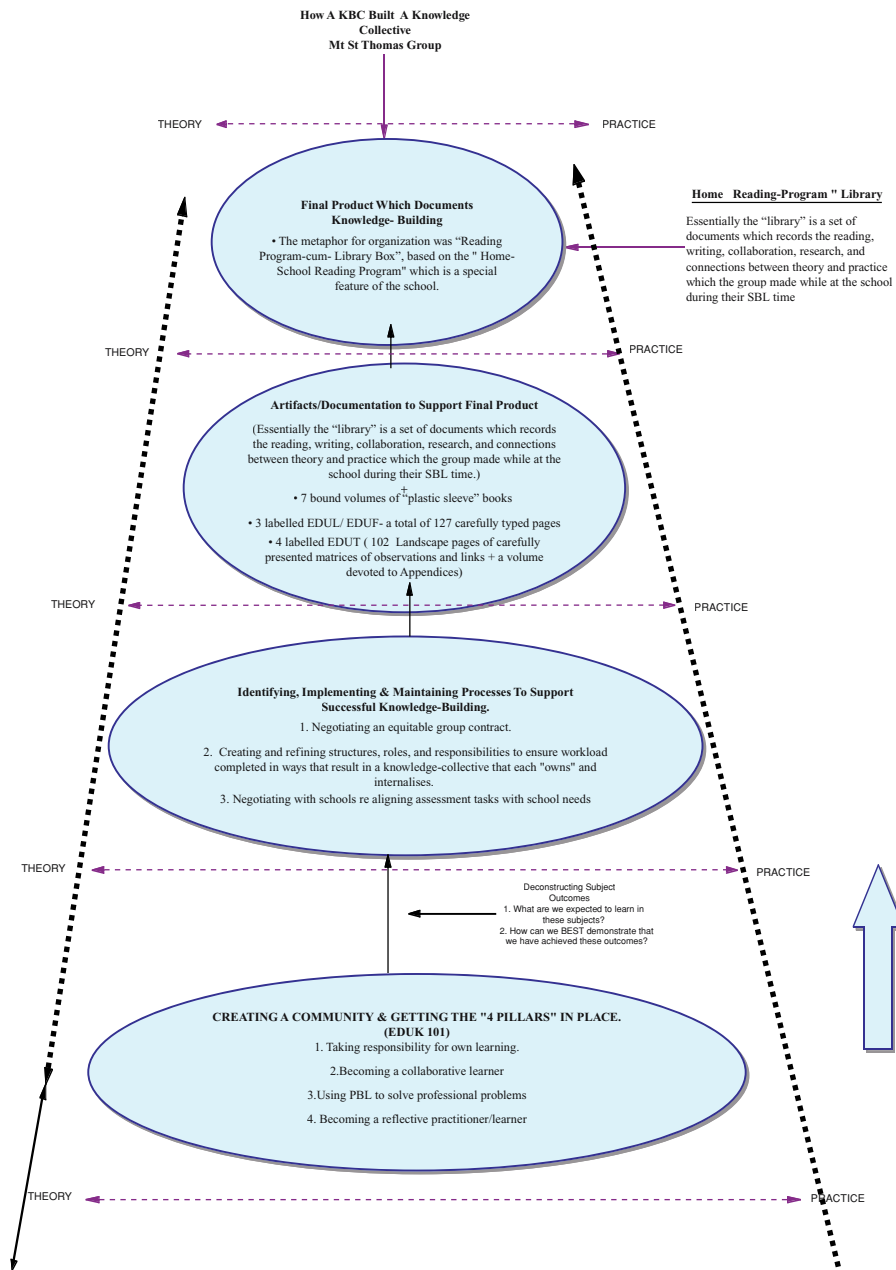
How A KBC Built A Knowledge Collective
Mt St Thomas Group

THEORY PRACTICE

Final Product Which Documents Knowledge- Building

• The metaphor for organization was "Reading Program-cum- Library Box", based on the " Home-School Reading Program" which is a special feature of the school.

Home Reading-Program " Library

Essentially the "library" is a set of documents which records the reading, writing, collaboration, research, and connections between theory and practice which the group made while at the school during their SBL time

THEORY PRACTICE

Artifacts/Documentation to Support Final Product

(Essentially the "library" is a set of documents which records the reading, writing, collaboration, research, and connections between theory and practice which the group made while at the school during their SBL time.)

+

• 7 bound volumes of "plastic sleeve" books

• 3 labelled EDUL/ EDUF- a total of 127 carefully typed pages

• 4 labelled EDUT ( 102 Landscape pages of carefully presented matrices of observations and links + a volume devoted to Appendices)

THEORY PRACTICE

Identifying, Implementing & Maintaining Processes To Support Successful Knowledge-Building.

1. Negotiating an equitable group contract.

2. Creating and refining structures, roles, and responsibilities to ensure workload completed in ways that result in a knowledge-collective that each "owns" and internalises.

3. Negotiating with schools re aligning assessment tasks with school needs

THEORY PRACTICE

Deconstructing Subject Outcomes
1. What are we expected to learn in these subjects?
2. How can we BEST demonstrate that we have achieved these outcomes?

CREATING A COMMUNITY & GETTING THE "4 PILLARS" IN PLACE.
(EDUK 101)

1. Taking responsibility for own learning.

2.Becoming a collaborative learner

3.Using PBL to solve professional problems

4. Becoming a reflective practitioner/learner

THEORY PRACTICE